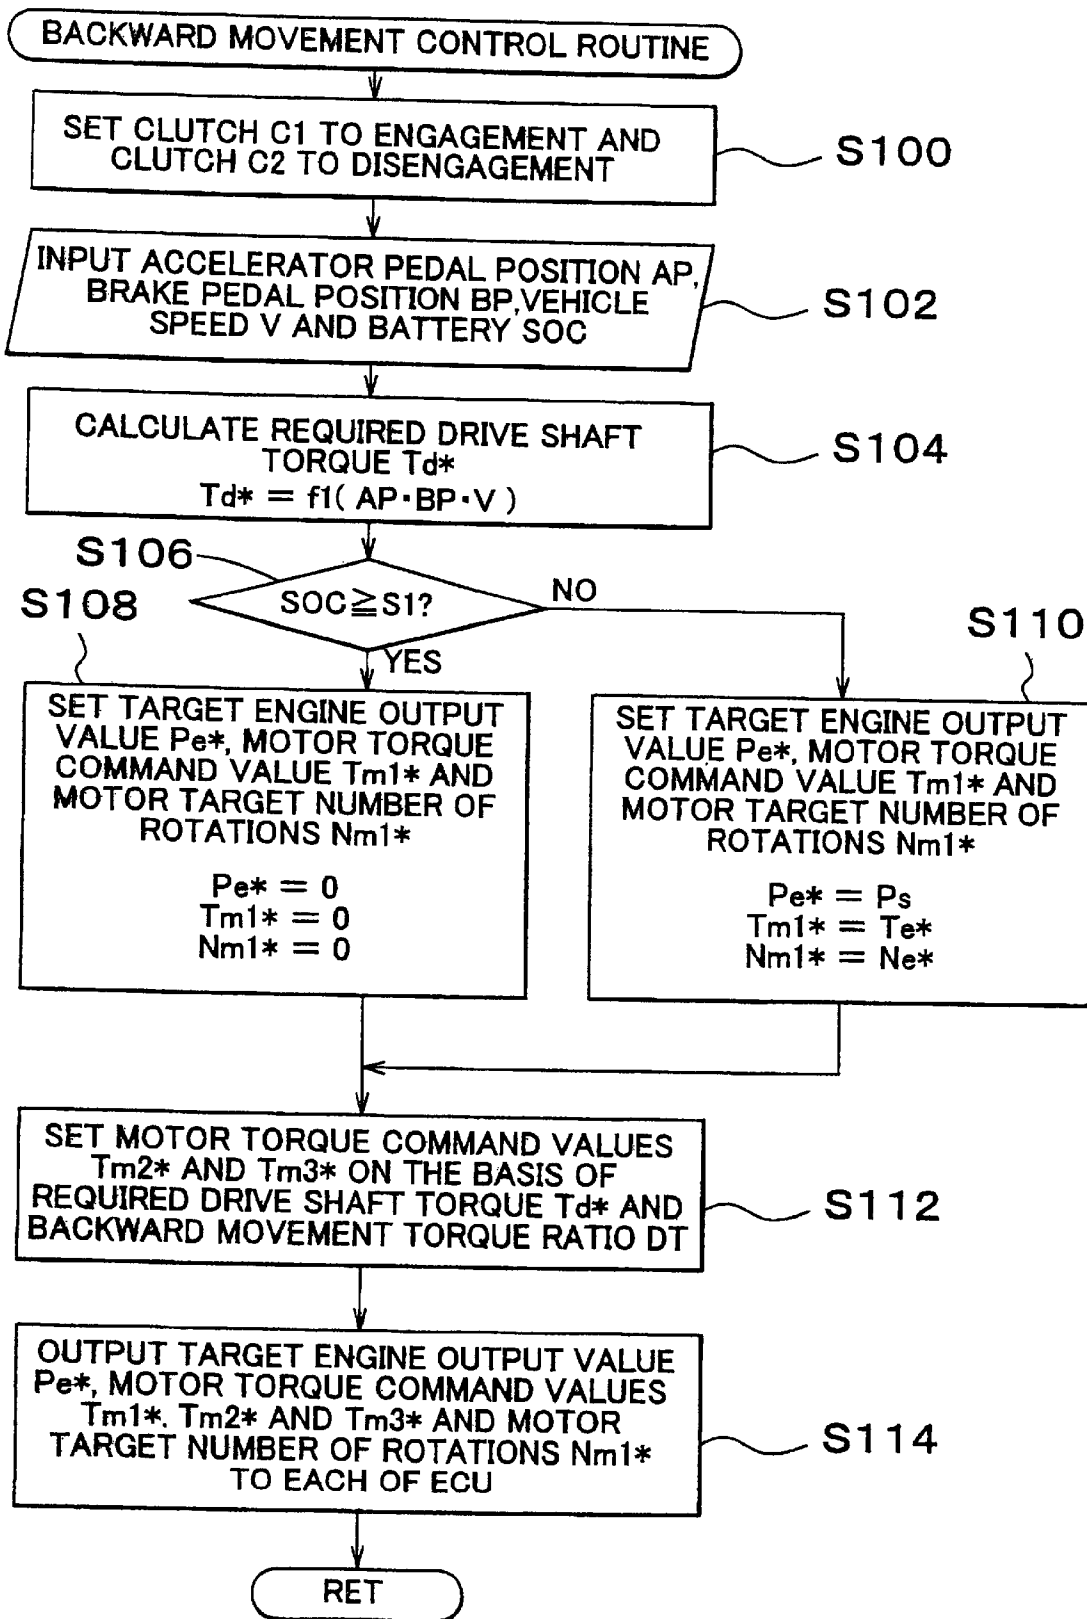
BACKWARD MOVEMENT CONTROL ROUTINE

SET CLUTCH C1 TO ENGAGEMENT AND CLUTCH C2 TO DISENGAGEMENT

S100

INPUT ACCELERATOR PEDAL POSITION AP, BRAKE PEDAL POSITION BP,VEHICLE SPEED V AND BATTERY SOC

S102

CALCULATE REQUIRED DRIVE SHAFT TORQUE Td*
Td* = f1( AP·BP·V )

S104

S106

S108

SOC≧S1?

NO

YES

S110

SET TARGET ENGINE OUTPUT VALUE Pe*, MOTOR TORQUE COMMAND VALUE Tm1* AND MOTOR TARGET NUMBER OF ROTATIONS Nm1*

Pe* = 0
Tm1* = 0
Nm1* = 0

SET TARGET ENGINE OUTPUT VALUE Pe*, MOTOR TORQUE COMMAND VALUE Tm1* AND MOTOR TARGET NUMBER OF ROTATIONS Nm1*

Pe* = Ps
Tm1* = Te*
Nm1* = Ne*

SET MOTOR TORQUE COMMAND VALUES Tm2* AND Tm3* ON THE BASIS OF REQUIRED DRIVE SHAFT TORQUE Td* AND BACKWARD MOVEMENT TORQUE RATIO DT

S112

OUTPUT TARGET ENGINE OUTPUT VALUE Pe*, MOTOR TORQUE COMMAND VALUES Tm1*, Tm2* AND Tm3* AND MOTOR TARGET NUMBER OF ROTATIONS Nm1* TO EACH OF ECU

S114

RET